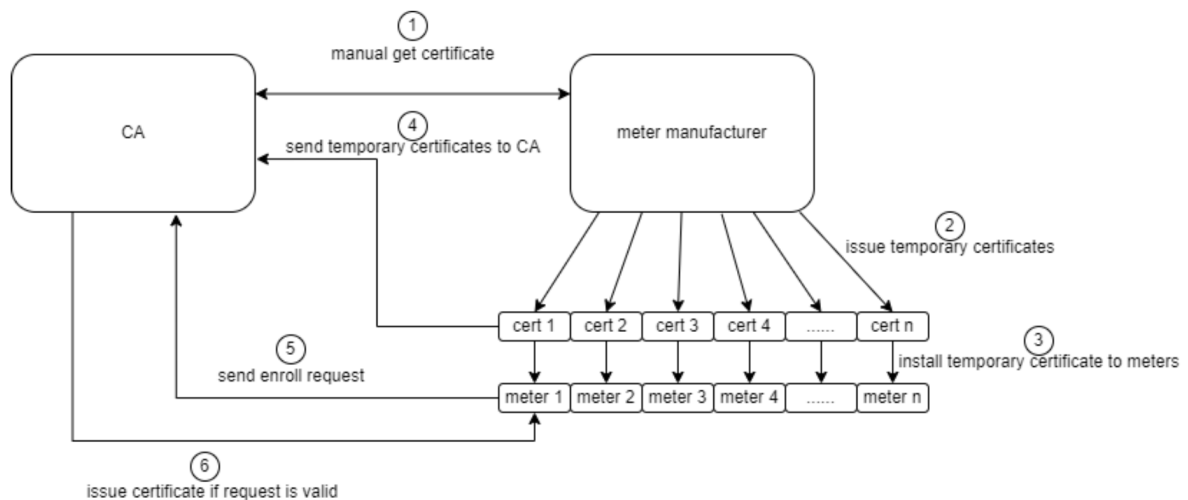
1
manual get certificate

CA

4
send temporary certificates to CA

meter manufacturer

2
issue temporary certificates

cert 1 cert 2 cert 3 cert 4 ...... cert n

5
send enroll request

3
install temporary certificate to meters

meter 1 meter 2 meter 3 meter 4 ...... meter n

6
issue certificate if request is valid